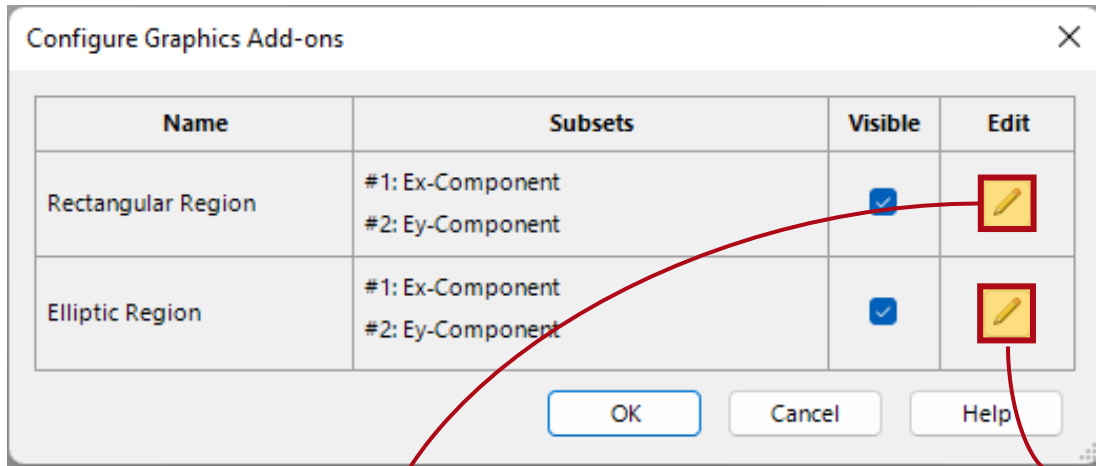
Configure Graphics Add-ons

| Name | Subsets | Visible | Edit |
|---|---|---|---|
| Rectangular Region | #1: Ex-Component<br>#2: Ey-Component | | |
| Elliptic Region | #1: Ex-Component<br>#2: Ey-Component | | |

OK
Cancel
Help